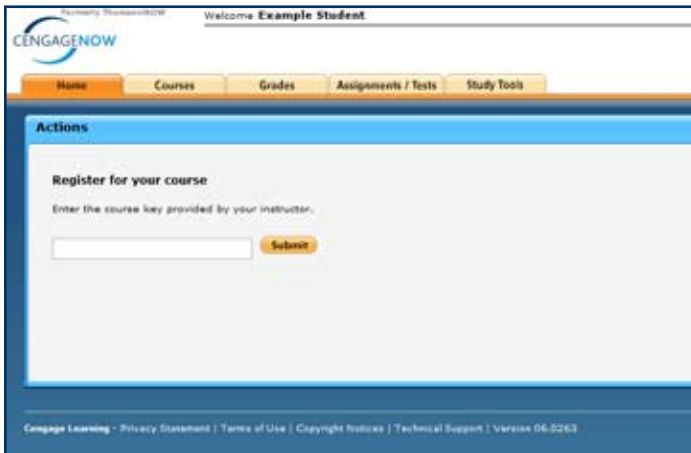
Formerly ThomsonNOW

CENGAGENOW

Welcome Example Student

Home | Courses | Grades | Assignments / Tests | Study Tools

Actions

Register for your course

Enter the course key provided by your instructor.

Submit

Cengage Learning - Privacy Statement | Terms of Use | Copyright Notices | Technical Support | Version 06.0263